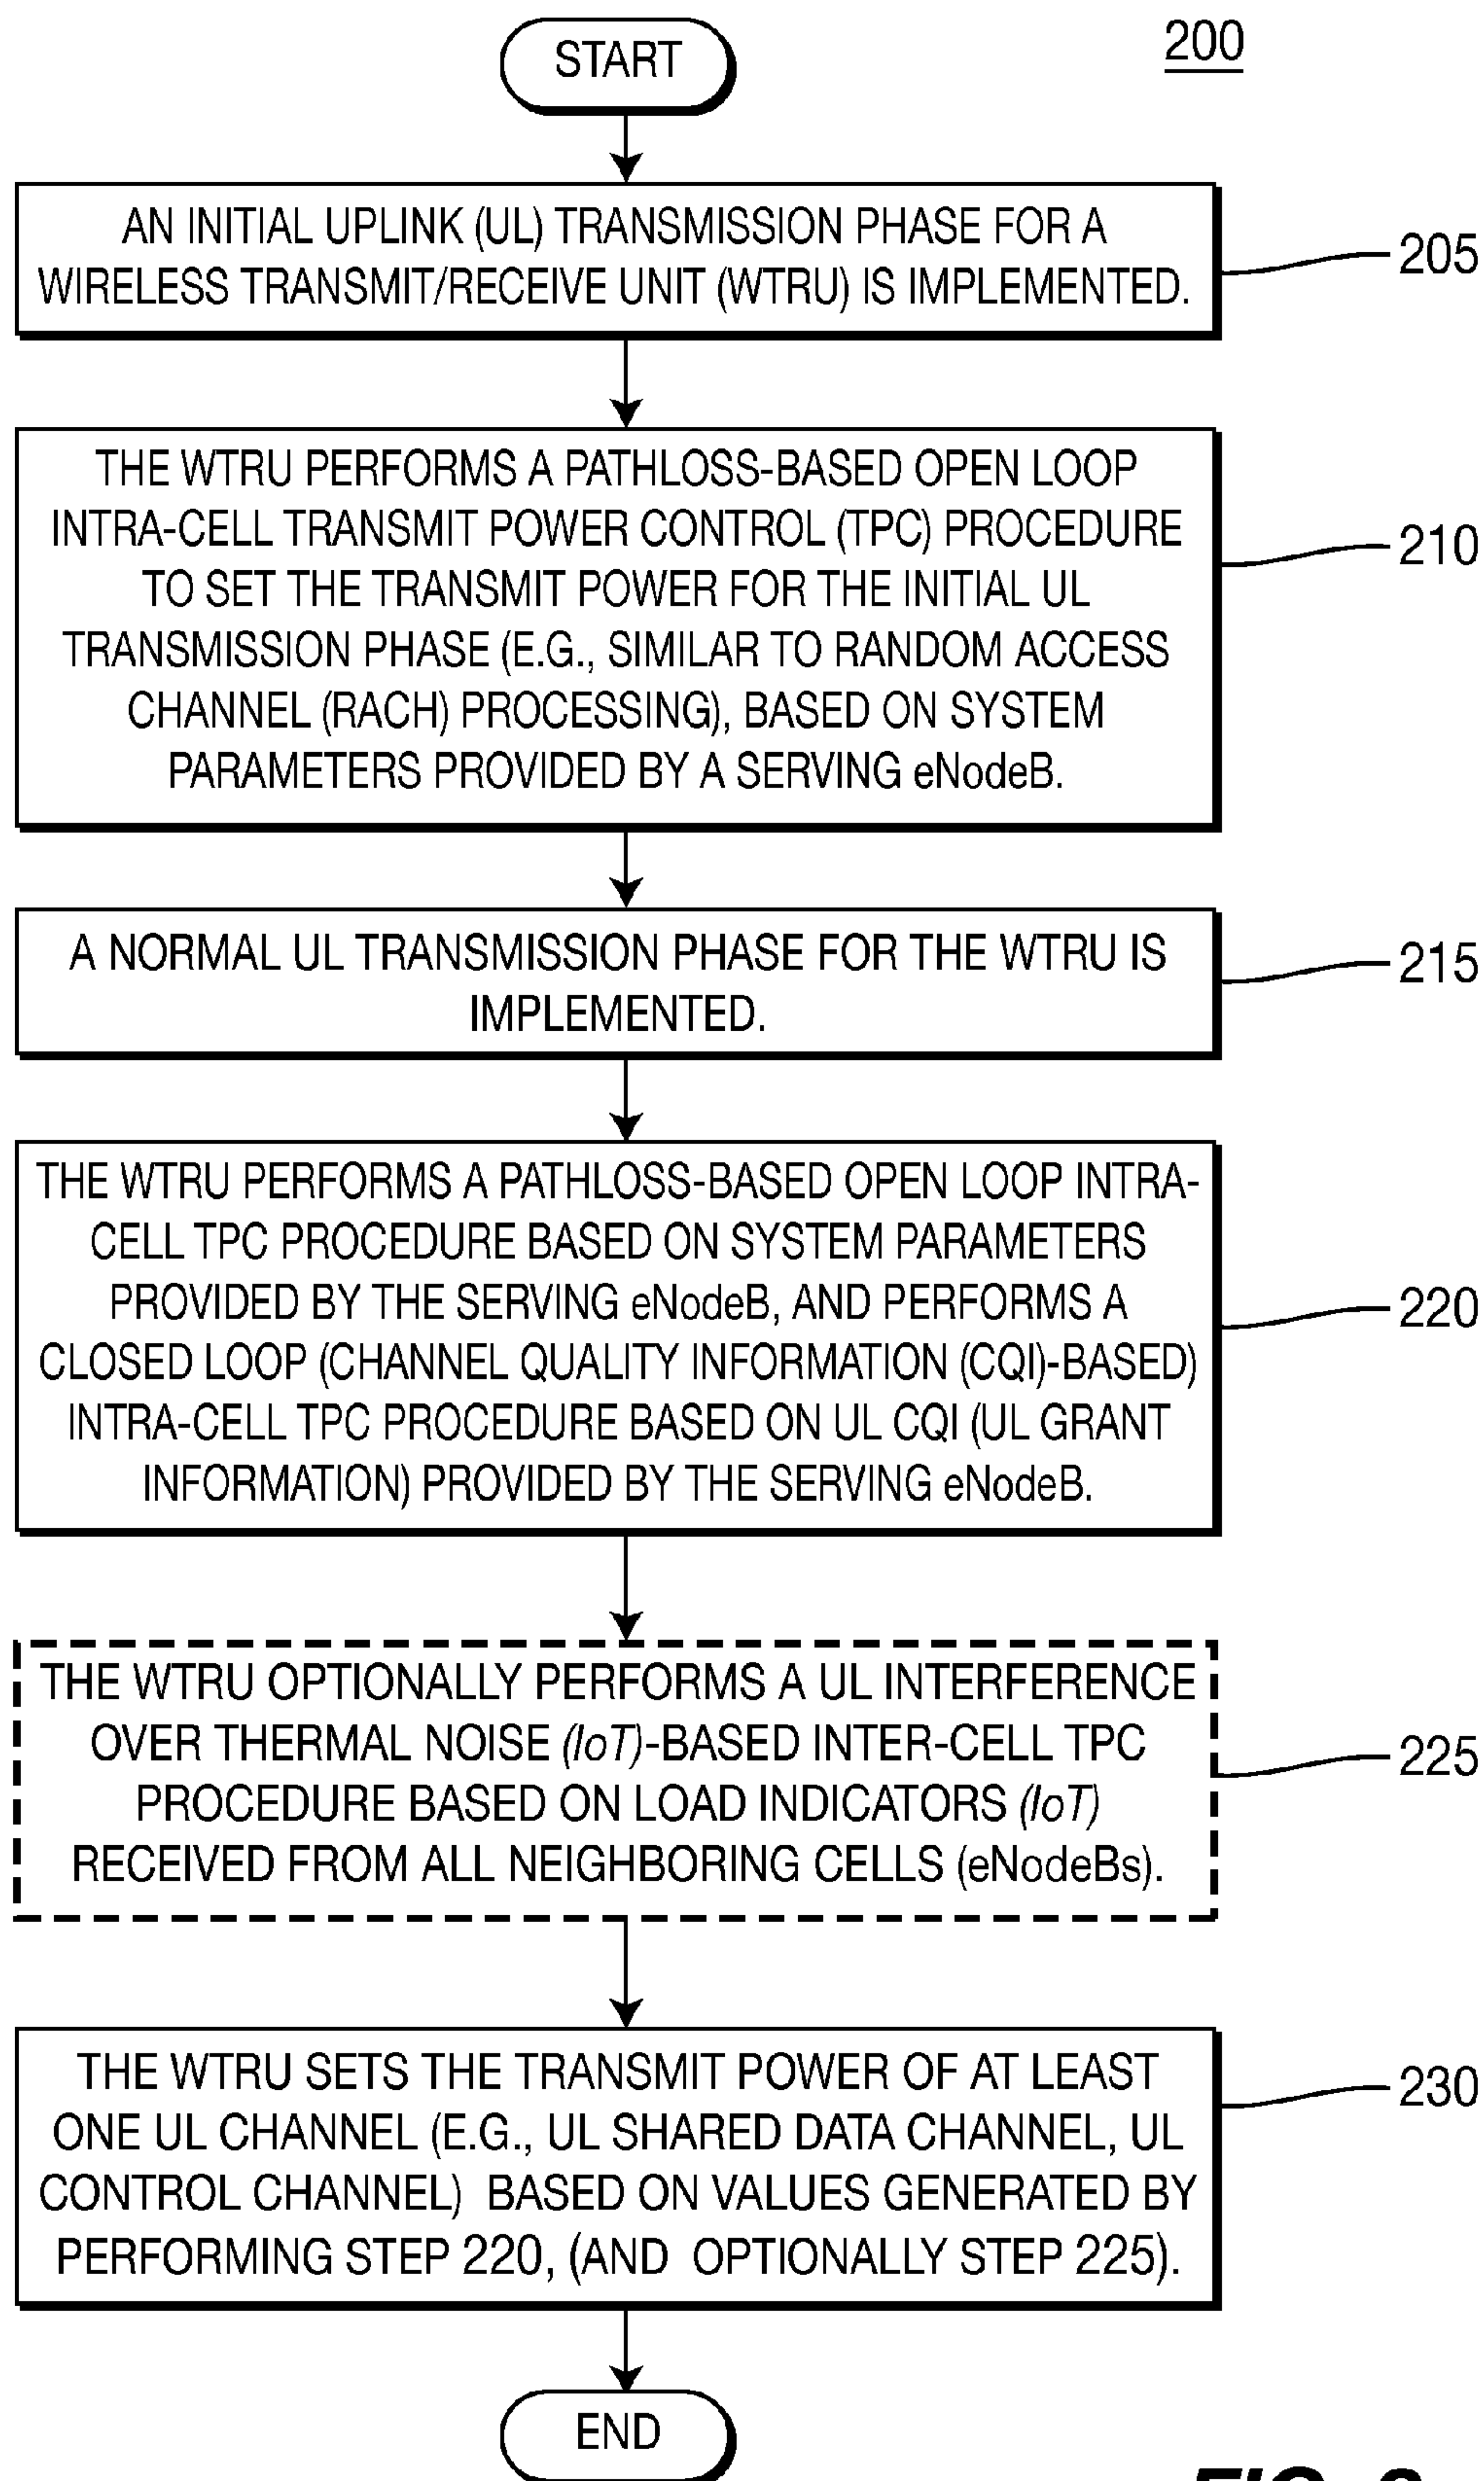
200

START

AN INITIAL UPLINK (UL) TRANSMISSION PHASE FOR A WIRELESS TRANSMIT/RECEIVE UNIT (WTRU) IS IMPLEMENTED.

205

THE WTRU PERFORMS A PATHLOSS-BASED OPEN LOOP INTRA-CELL TRANSMIT POWER CONTROL (TPC) PROCEDURE TO SET THE TRANSMIT POWER FOR THE INITIAL UL TRANSMISSION PHASE (E.G., SIMILAR TO RANDOM ACCESS CHANNEL (RACH) PROCESSING), BASED ON SYSTEM PARAMETERS PROVIDED BY A SERVING eNodeB.

210

A NORMAL UL TRANSMISSION PHASE FOR THE WTRU IS IMPLEMENTED.

215

THE WTRU PERFORMS A PATHLOSS-BASED OPEN LOOP INTRA-CELL TPC PROCEDURE BASED ON SYSTEM PARAMETERS PROVIDED BY THE SERVING eNodeB, AND PERFORMS A CLOSED LOOP (CHANNEL QUALITY INFORMATION (CQI)-BASED) INTRA-CELL TPC PROCEDURE BASED ON UL CQI (UL GRANT INFORMATION) PROVIDED BY THE SERVING eNodeB.

220

THE WTRU OPTIONALLY PERFORMS A UL INTERFERENCE OVER THERMAL NOISE (IoT)-BASED INTER-CELL TPC PROCEDURE BASED ON LOAD INDICATORS (IoT) RECEIVED FROM ALL NEIGHBORING CELLS (eNodeBs).

225

THE WTRU SETS THE TRANSMIT POWER OF AT LEAST ONE UL CHANNEL (E.G., UL SHARED DATA CHANNEL, UL CONTROL CHANNEL) BASED ON VALUES GENERATED BY PERFORMING STEP 220, (AND OPTIONALLY STEP 225).

230

END

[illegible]